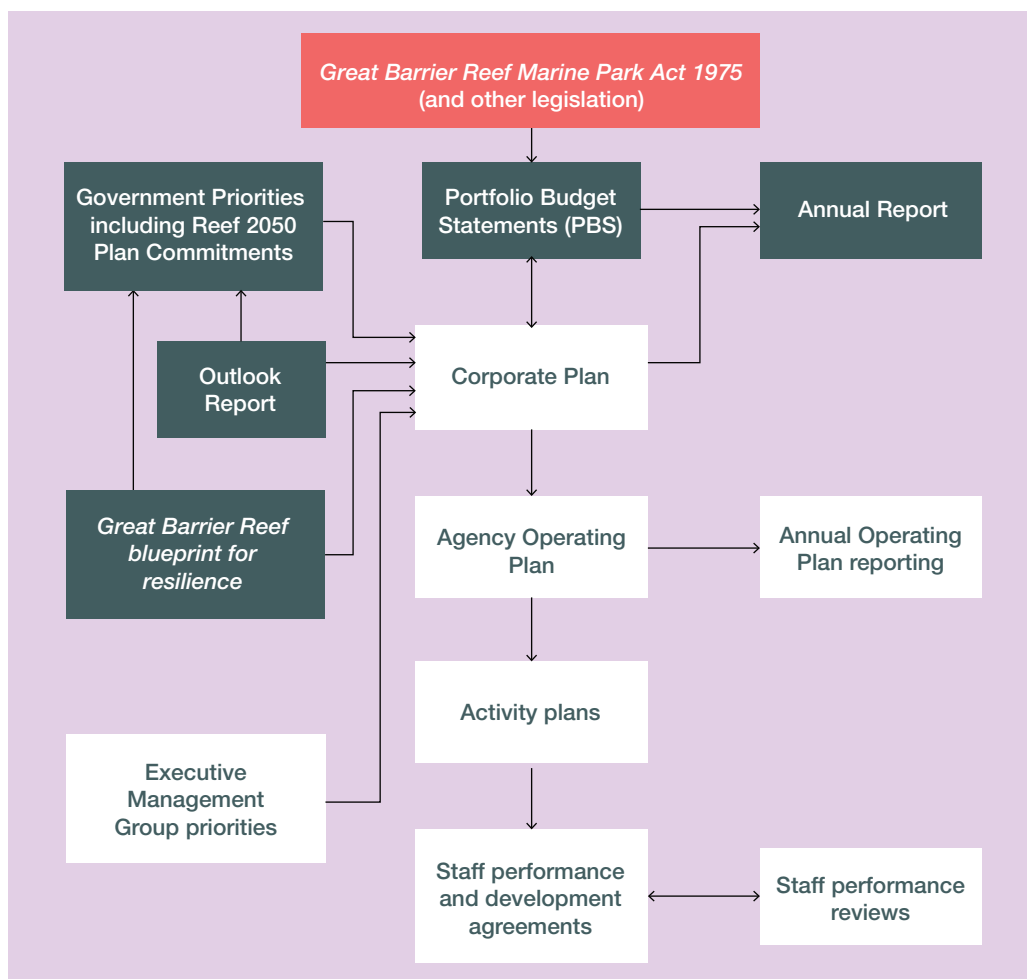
*Great Barrier Reef Marine Park Act 1975* (and other legislation)

Government Priorities including Reef 2050 Plan Commitments

Portfolio Budget Statements (PBS)

Annual Report

Outlook Report

Corporate Plan

*Great Barrier Reef blueprint for resilience*

Agency Operating Plan

Annual Operating Plan reporting

Activity plans

Executive Management Group priorities

Staff performance and development agreements

Staff performance reviews